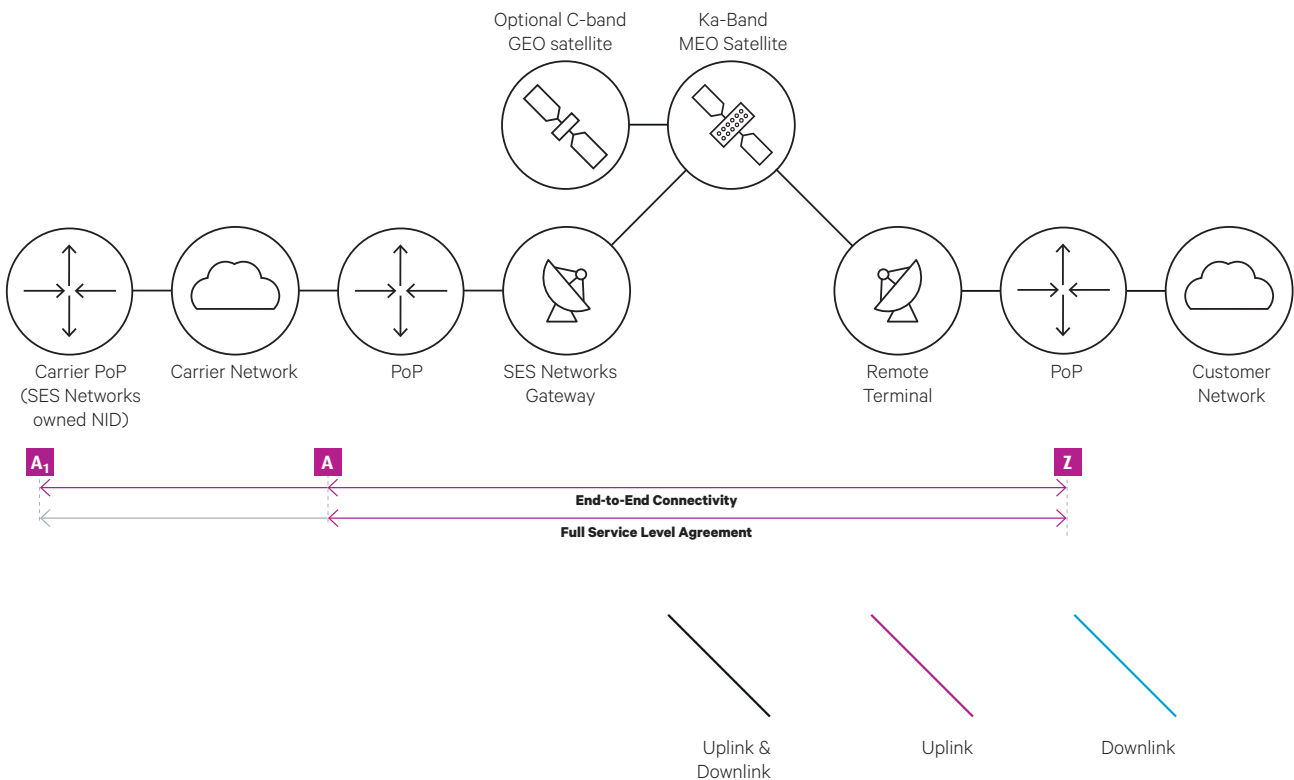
Optional C-band GEO satellite

Ka-Band MEO Satellite

Carrier PoP (SES Networks owned NID)

Carrier Network

PoP

SES Networks Gateway

Remote Terminal

PoP

Customer Network

$A_1$

A

Z

End-to-End Connectivity

Full Service Level Agreement

Uplink & Downlink

Uplink

Downlink